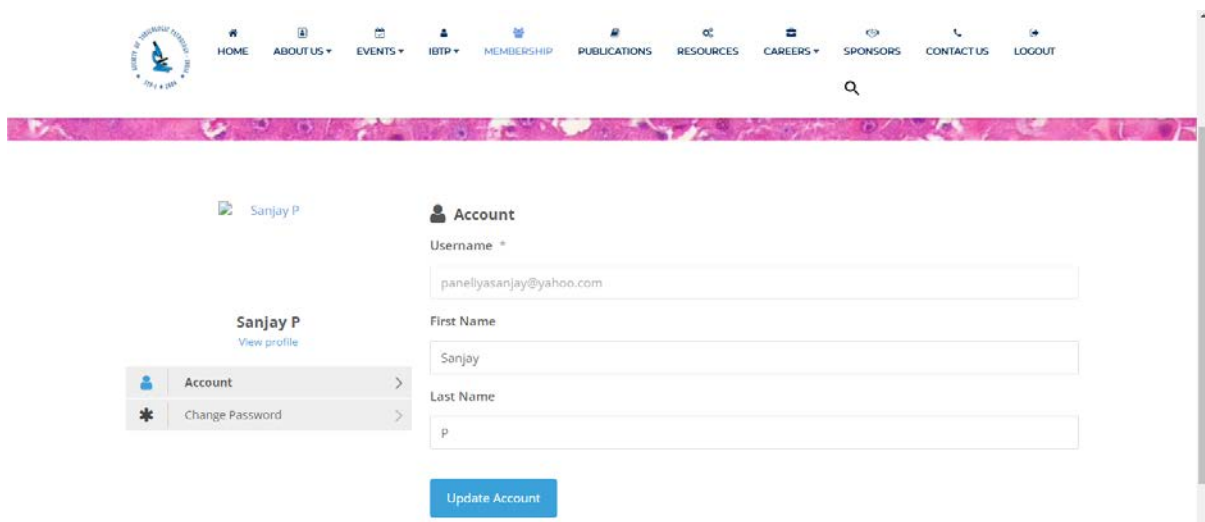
SOCIETY OF TOXICOLOGIC PATHOLOGY INDIA STP-I 2004

HOME ABOUT US ▾ EVENTS ▾ IBTP ▾ MEMBERSHIP PUBLICATIONS RESOURCES CAREERS ▾ SPONSORS CONTACT US LOGOUT

Sanjay P

Sanjay P
View profile

Account
Change Password

Account

Username *

paneliyasanjay@yahoo.com

First Name

Sanjay

Last Name

P

Update Account